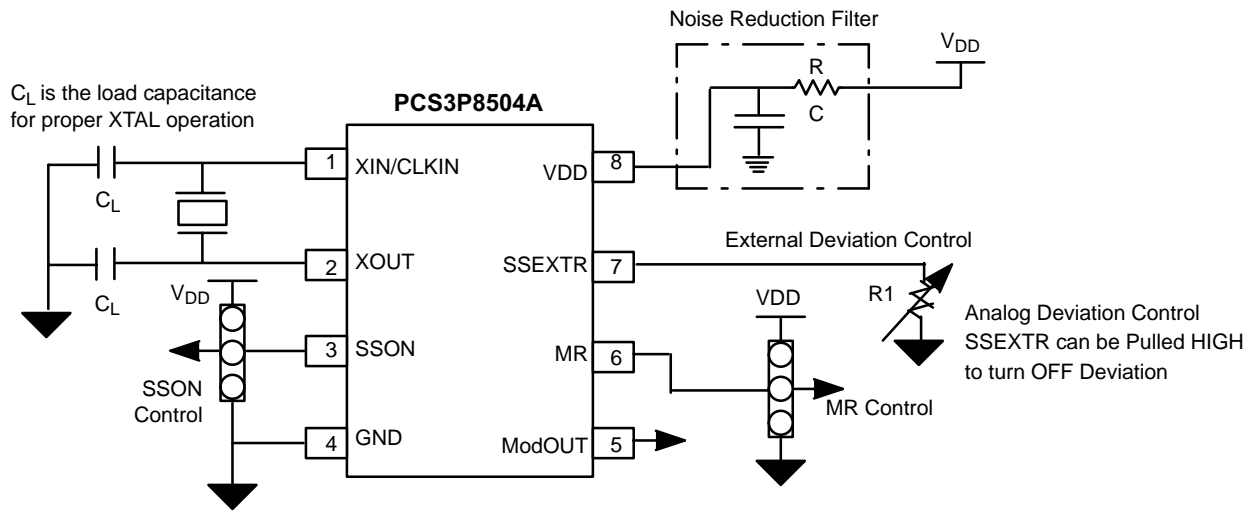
Noise Reduction Filter

$V_{DD}$

R

C

$C_L$ is the load capacitance for proper XTAL operation

PCS3P8504A

$C_L$

1 XIN/CLKIN

VDD 8

$C_L$

2 XOUT

SSEXTR 7

External Deviation Control

$V_{DD}$

VDD

R1

Analog Deviation Control SSEXTR can be Pulled HIGH to turn OFF Deviation

3 SSON

MR 6

SSON Control

MR Control

4 GND

ModOUT 5